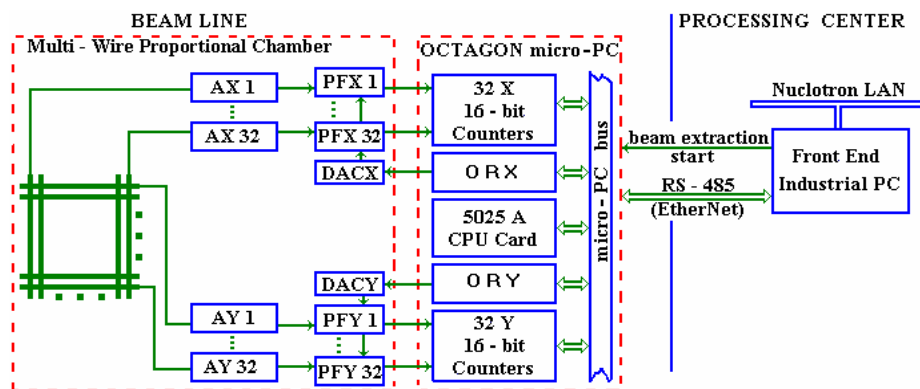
BEAM LINE

PROCESSING CENTER

Multi - Wire Proportional Chamber

OCTAGON micro-PC

AX 1

AX 32

PFX 1

PFX 32

DACX

32 X 16 - bit Counters

O R X

5025 A CPU Card

O R Y

DACY

AY 1

AY 32

PFY 1

PFY 32

32 Y 16 - bit Counters

micro - PC bus

Nuclotron LAN

beam extraction start

RS - 485 (EtherNet)

Front End Industrial PC